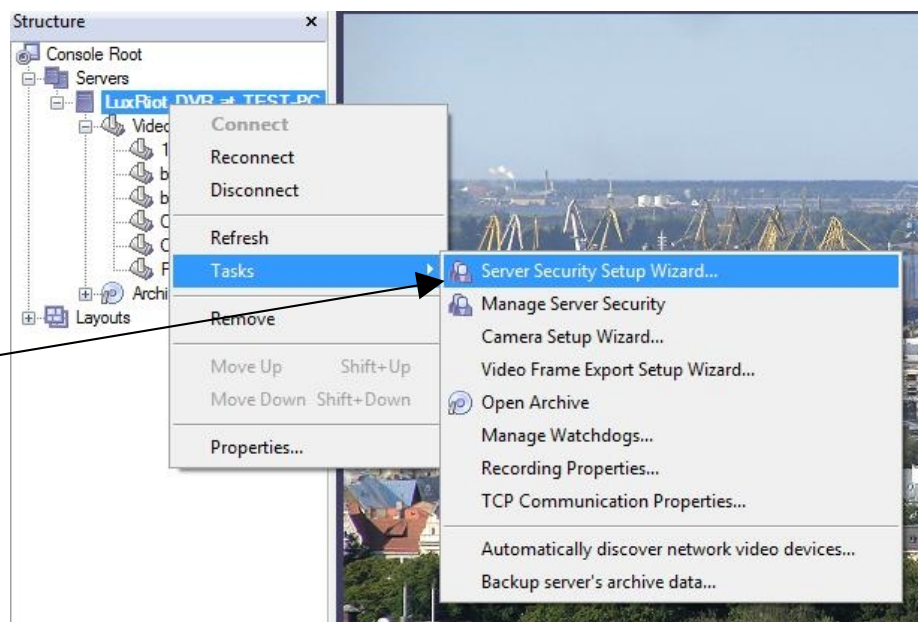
Structure ×
Console Root
Servers
LuxRiot DVR at TEST-PC
Video
1
b
b
C
C
F
Archi
Layouts

Connect
Reconnect
Disconnect
Refresh
Tasks
Remove
Move Up Shift+Up
Move Down Shift+Down
Properties...

Server Security Setup Wizard...
Manage Server Security
Camera Setup Wizard...
Video Frame Export Setup Wizard...
Open Archive
Manage Watchdogs...
Recording Properties...
TCP Communication Properties...
Automatically discover network video devices...
Backup server's archive data...